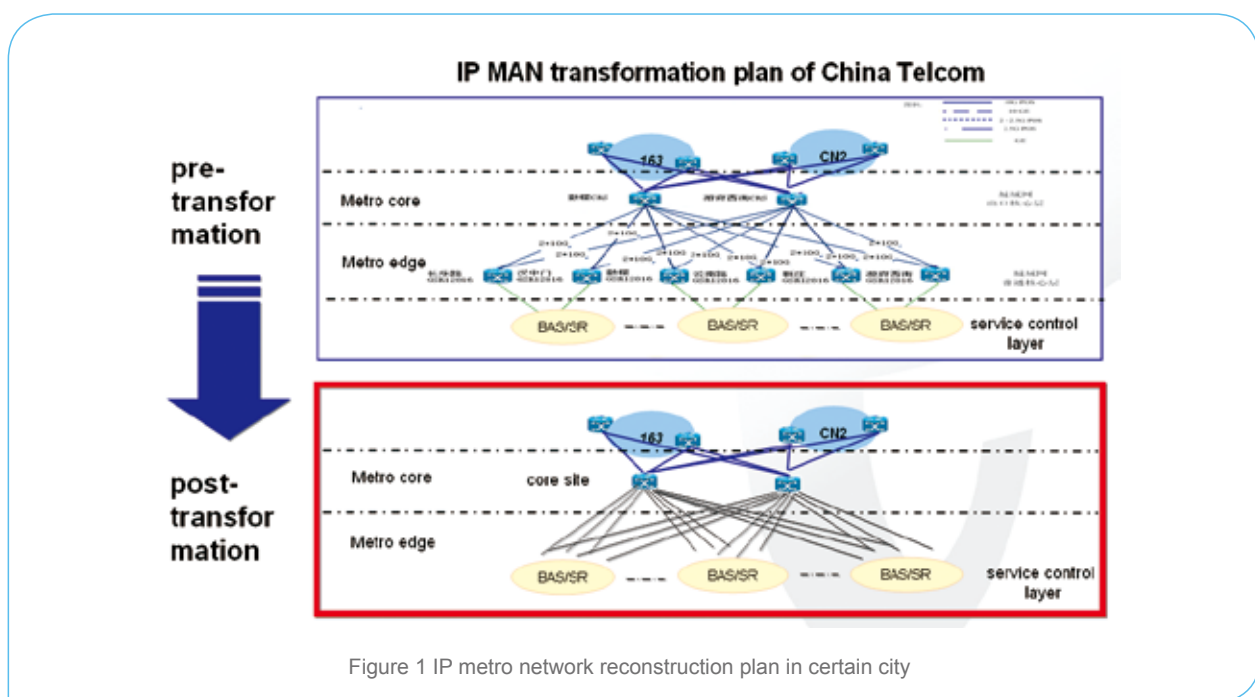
IP MAN transformation plan of China Telcom

pre-transformation

163

CN2

Metro core

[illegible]

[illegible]

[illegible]

2*100

2*100

2*100

2*100

2*100

2*100

2*100

2*100

2*100

2*100

Metro edge

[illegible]

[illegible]

BAS/SR

BAS/SR

BAS/SR

service control layer

post-transformation

163

CN2

Metro core

core site

Metro edge

BAS/SR

BAS/SR

BAS/SR

service control layer

Figure 1 IP metro network reconstruction plan in certain city